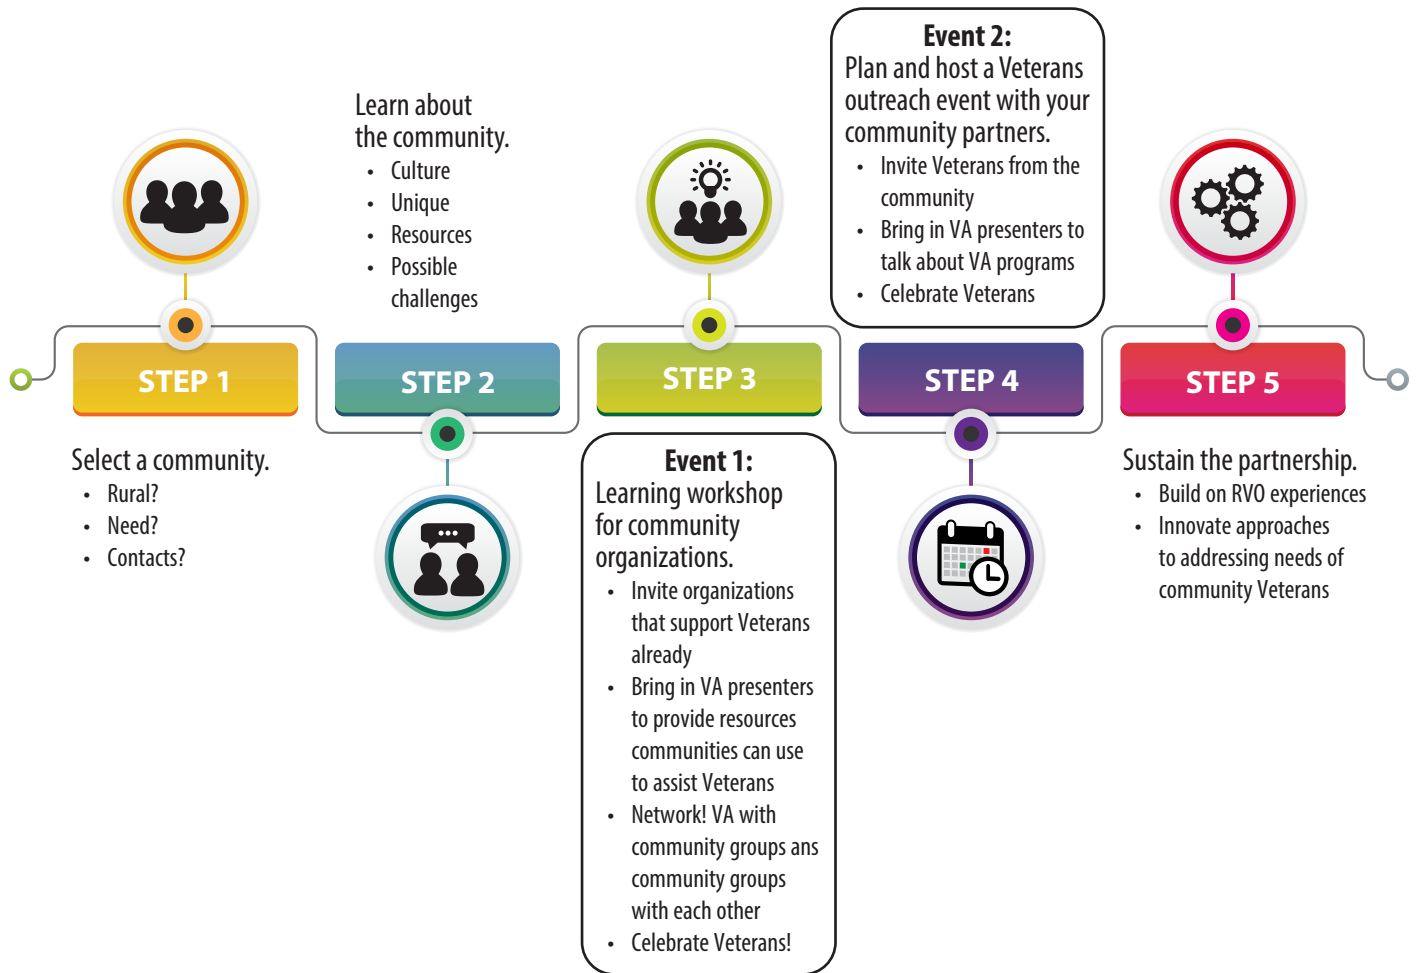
STEP 1

Select a community.
- Rural?
- Need?
- Contacts?

Learn about the community.
- Culture
- Unique
- Resources
- Possible challenges

STEP 2

STEP 3

Event 1:
Learning workshop for community organizations.
- Invite organizations that support Veterans already
- Bring in VA presenters to provide resources communities can use to assist Veterans
- Network! VA with community groups ans community groups with each other
- Celebrate Veterans!

Event 2:
Plan and host a Veterans outreach event with your community partners.
- Invite Veterans from the community
- Bring in VA presenters to talk about VA programs
- Celebrate Veterans

STEP 4

STEP 5

Sustain the partnership.
- Build on RVO experiences
- Innovate approaches to addressing needs of community Veterans